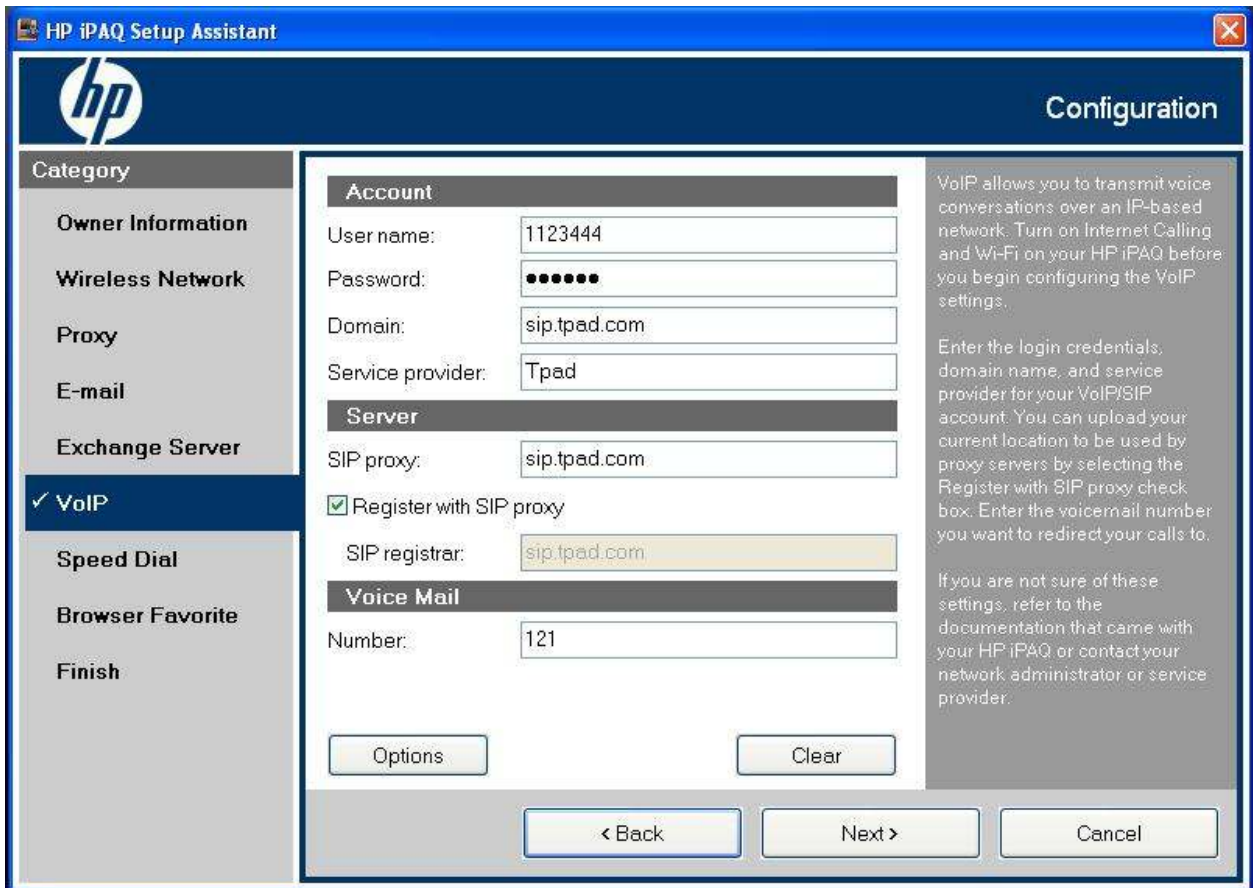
HP iPAQ Setup Assistant

hp

Configuration

Category

Owner Information

Wireless Network

Proxy

E-mail

Exchange Server

✓ VoIP

Speed Dial

Browser Favorite

Finish

Account

User name: 1123444

Password: ••••••

Domain: sip.tpad.com

Service provider: Tpad

Server

SIP proxy: sip.tpad.com

Register with SIP proxy

SIP registrar: sip.tpad.com

Voice Mail

Number: 121

Options

Clear

VoIP allows you to transmit voice conversations over an IP-based network. Turn on Internet Calling and Wi-Fi on your HP iPAQ before you begin configuring the VoIP settings.

Enter the login credentials, domain name, and service provider for your VoIP/SIP account. You can upload your current location to be used by proxy servers by selecting the Register with SIP proxy check box. Enter the voicemail number you want to redirect your calls to.

If you are not sure of these settings, refer to the documentation that came with your HP iPAQ or contact your network administrator or service provider.

‹ Back

Next ›

Cancel